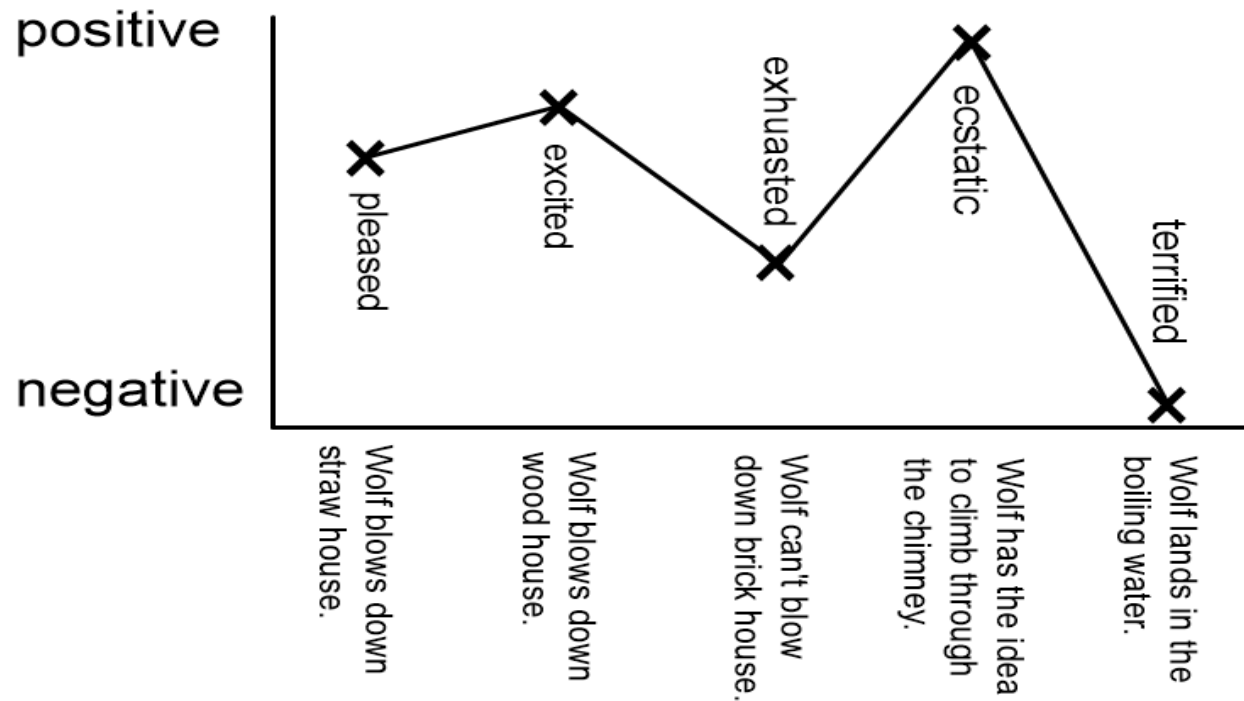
positive

negative

pleased

excited

exhuasted

ecstatic

terrified

Wolf blows down straw house.

Wolf blows down wood house.

Wolf can't blow down brick house.

Wolf has the idea to climb through the chimney.

Wolf lands in the boiling water.